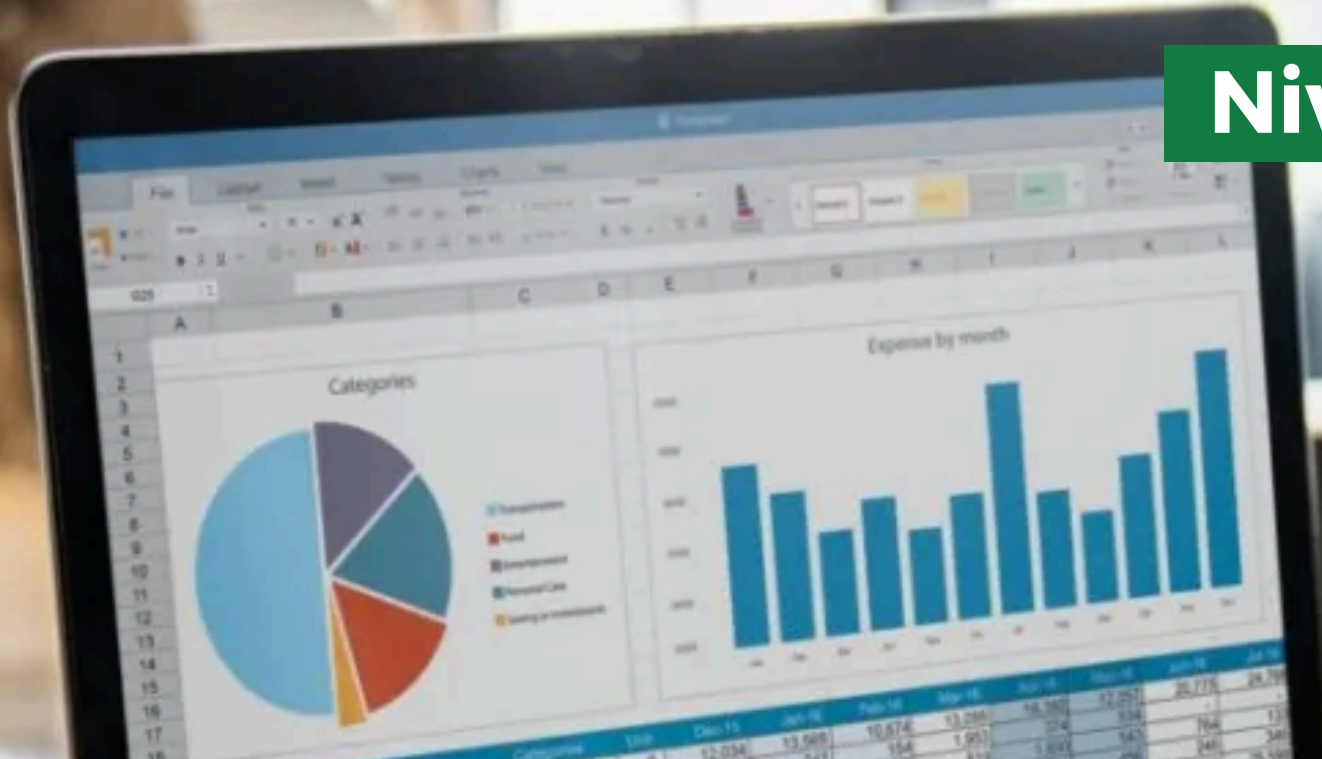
Niv

File

A B C D E F G H I J K L

1
2
3
4
5
6
7
8
9
10
11
12
13
14
15
16
17

Categories

Transportation
Food
Entertainment
Personal Care
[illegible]

Expense by month

Categories
Dec-15
Jan-16
Feb-16
Mar-16
Apr-16
May-16
Jun-16
Jul-16

12,034
13,565
10,674
13,095
16,392
12,057
20,776
24,78

154
1,951
374
534
764
13
246
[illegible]